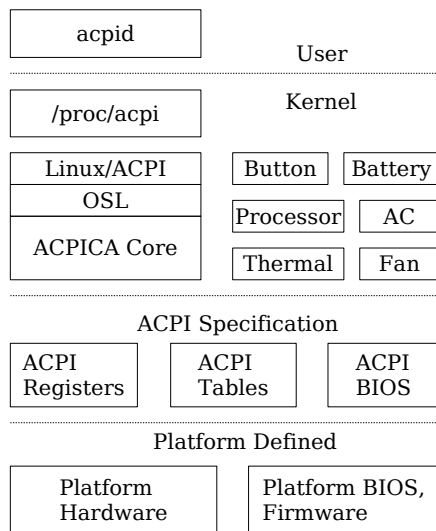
acpid

User

Kernel

/proc/acpi

Linux/ACPI

OSL

ACPICA Core

Button

Battery

Processor

AC

Thermal

Fan

ACPI Specification

ACPI Registers

ACPI Tables

ACPI BIOS

Platform Defined

Platform Hardware

Platform BIOS, Firmware